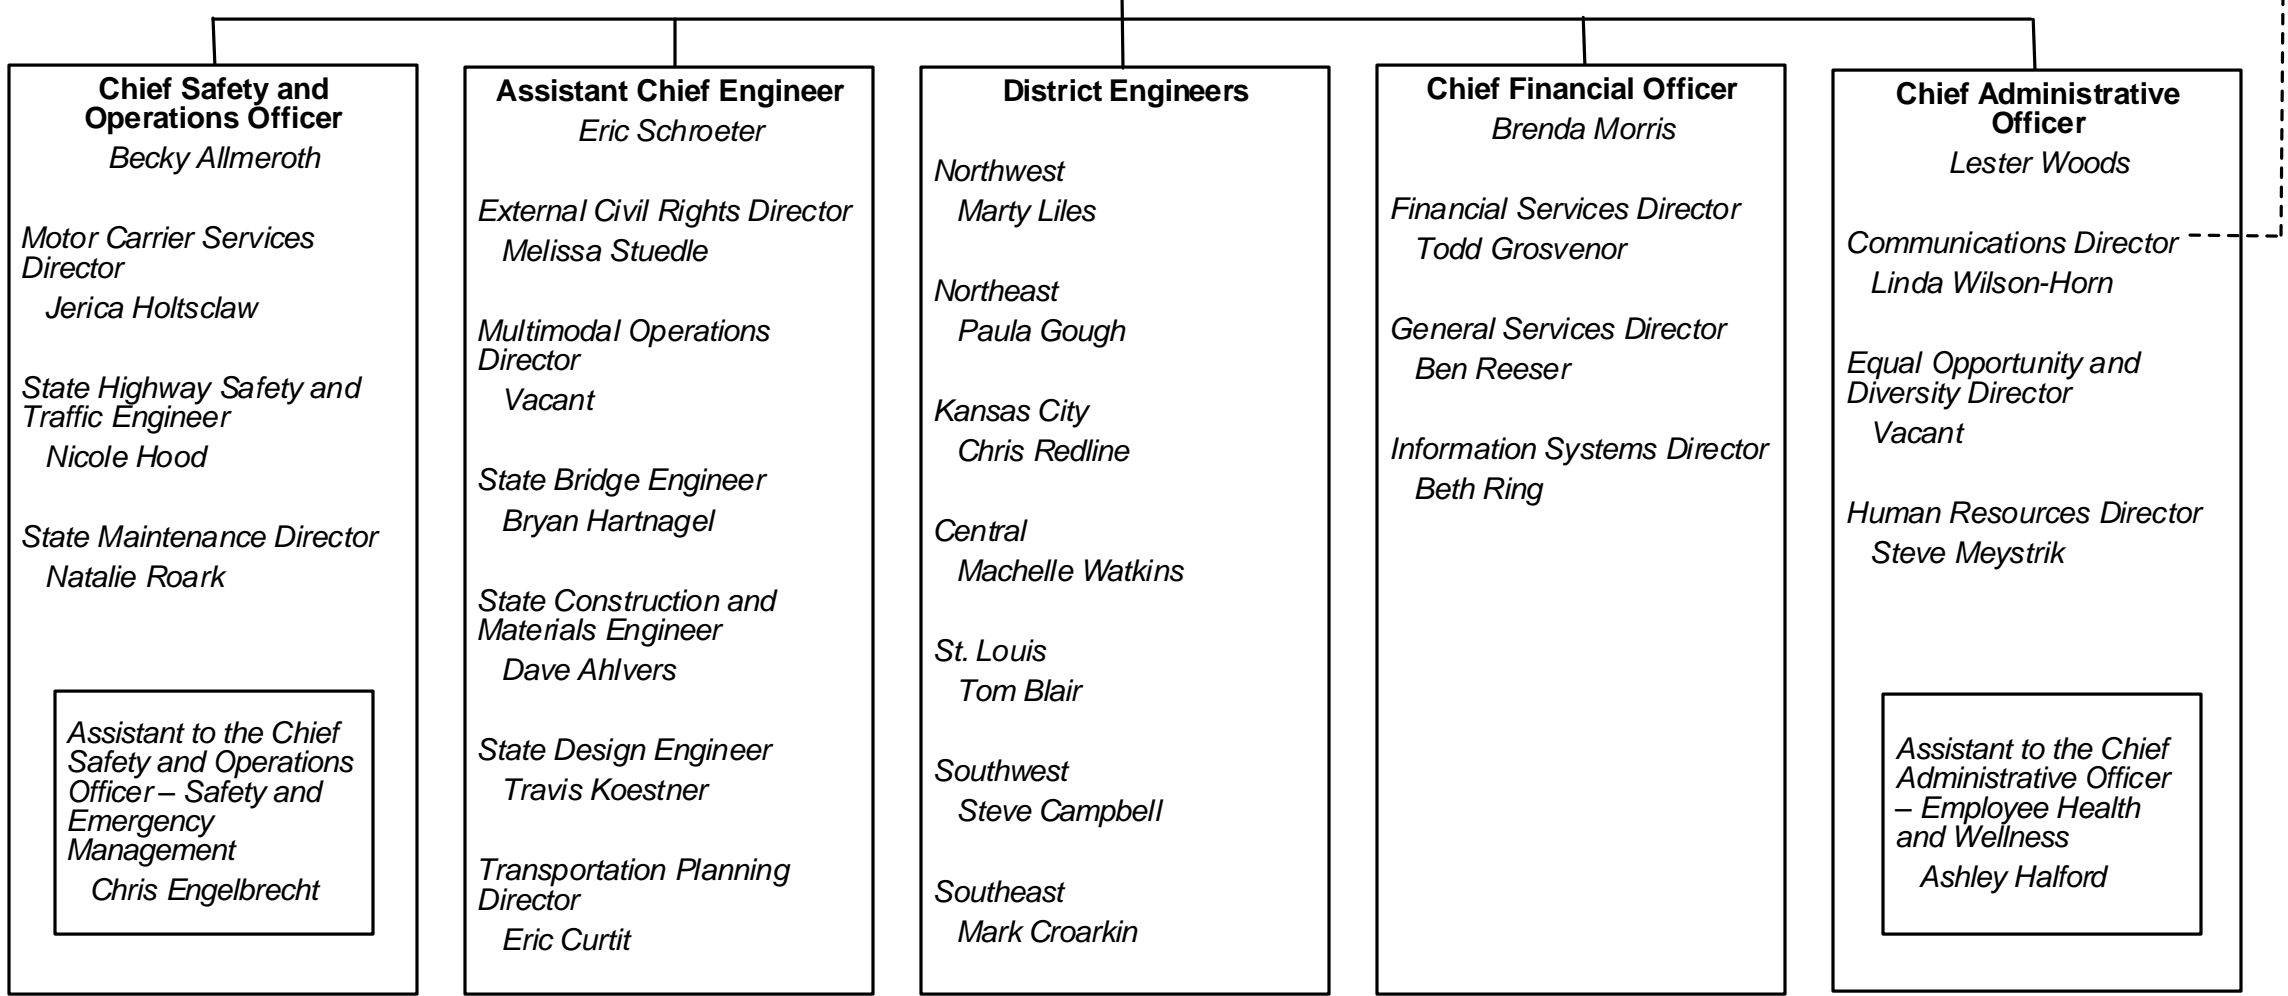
**Chief Safety and Operations Officer**
Becky Allmeroth

Motor Carrier Services Director
Jerica Holtsclaw

State Highway Safety and Traffic Engineer
Nicole Hood

State Maintenance Director
Natalie Roark

Assistant to the Chief Safety and Operations Officer – Safety and Emergency Management
Chris Engelbrecht

**Assistant Chief Engineer**
Eric Schroeter

External Civil Rights Director
Melissa Stuedle

Multimodal Operations Director
Vacant

State Bridge Engineer
Bryan Hartnagel

State Construction and Materials Engineer
Dave Ahlvers

State Design Engineer
Travis Koestner

Transportation Planning Director
Eric Curtit

**District Engineers**

Northwest
Marty Liles

Northeast
Paula Gough

Kansas City
Chris Redline

Central
Machelle Watkins

St. Louis
Tom Blair

Southwest
Steve Campbell

Southeast
Mark Croarkin

**Chief Financial Officer**
Brenda Morris

Financial Services Director
Todd Grosvenor

General Services Director
Ben Reeser

Information Systems Director
Beth Ring

**Chief Administrative Officer**
Lester Woods

Communications Director
Linda Wilson-Horn

Equal Opportunity and Diversity Director
Vacant

Human Resources Director
Steve Meystrik

Assistant to the Chief Administrative Officer – Employee Health and Wellness
Ashley Halford